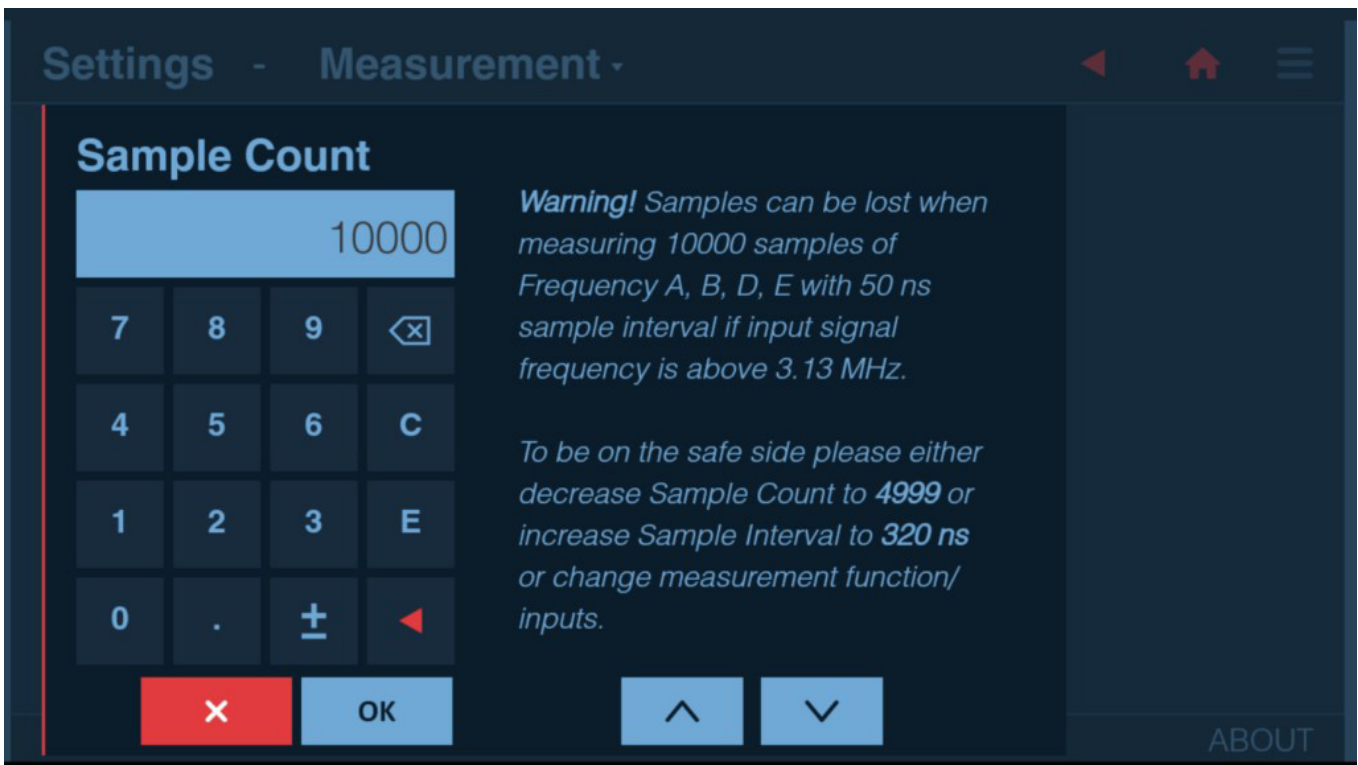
Settings - Measurement

Sample Count

10000

| 7 | 8 | 9 | ⌫ |
|---|---|---|---|
| 4 | 5 | 6 | C |
| 1 | 2 | 3 | E |
| 0 | . | ± | ◀ |

✕ OK

Warning! Samples can be lost when measuring 10000 samples of Frequency A, B, D, E with 50 ns sample interval if input signal frequency is above 3.13 MHz.

To be on the safe side please either decrease Sample Count to 4999 or increase Sample Interval to 320 ns or change measurement function/ inputs.

ABOUT